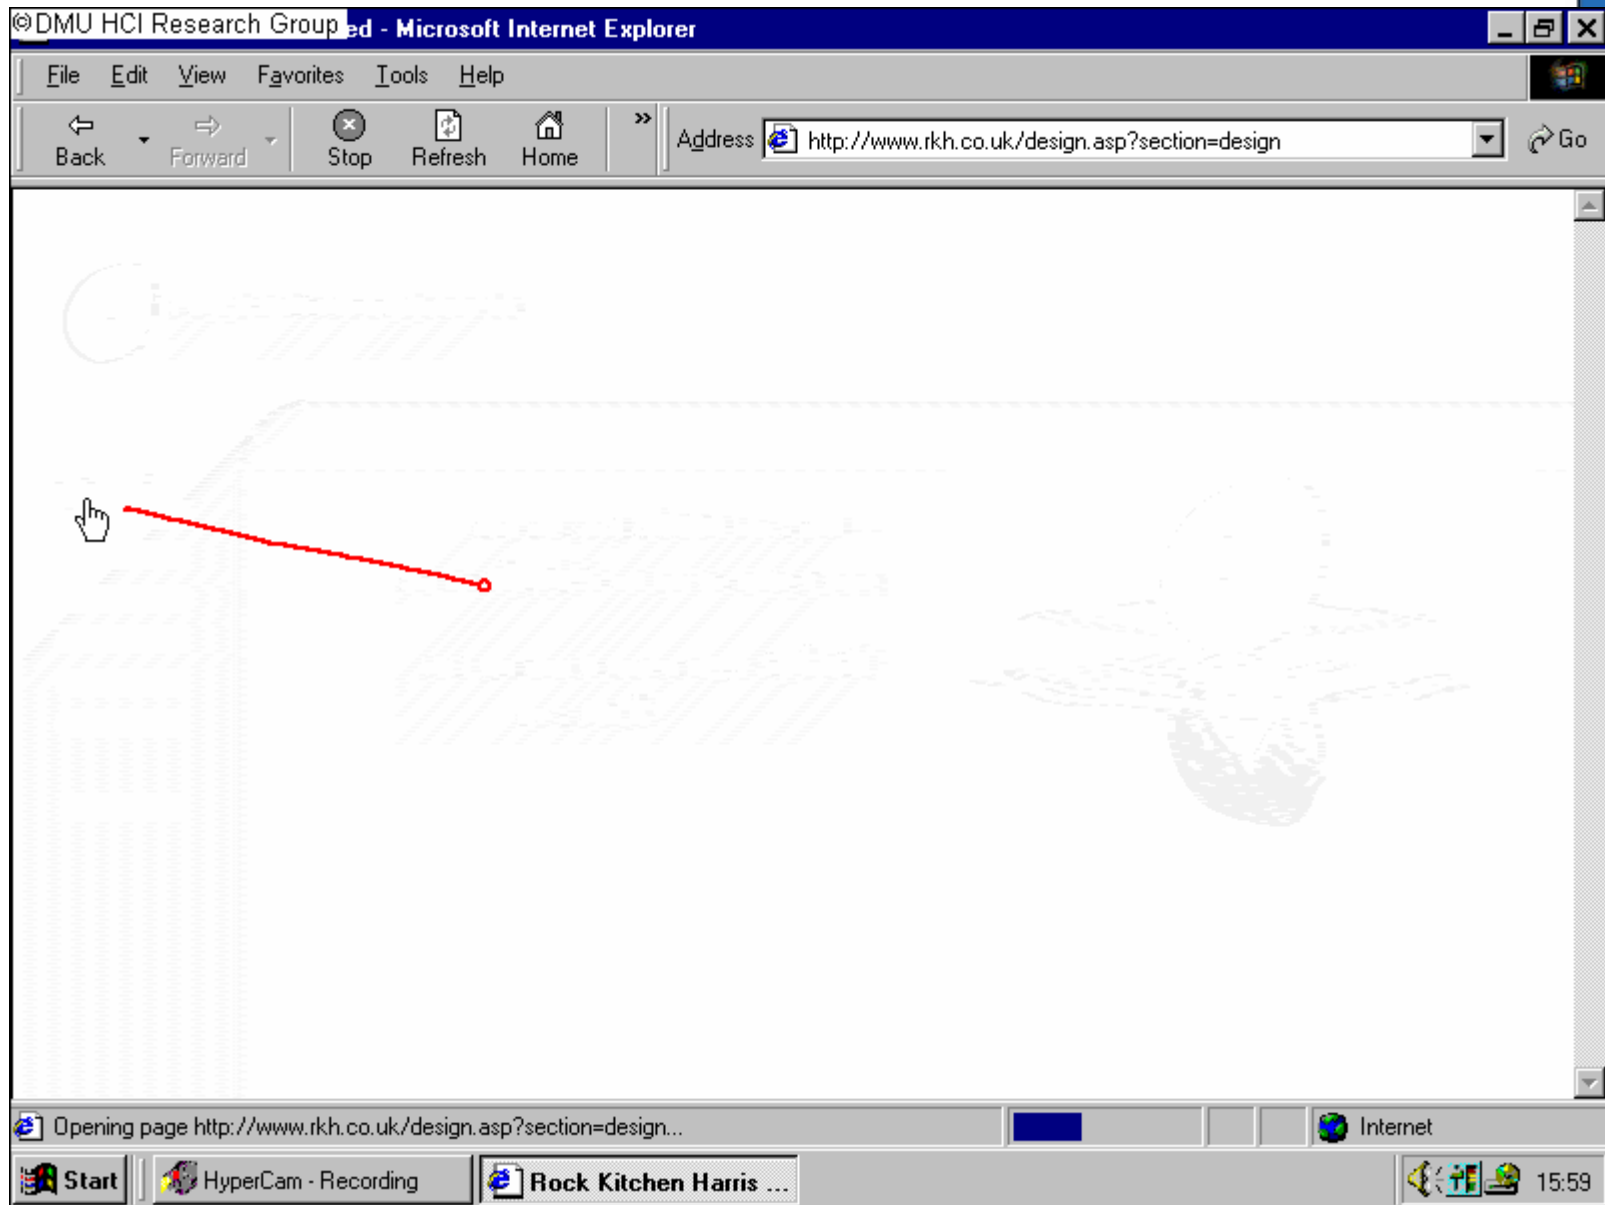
©DMU HCI Research Group ed - Microsoft Internet Explorer

File Edit View Favorites Tools Help

Back Forward Stop Refresh Home »

Address http://www.rkh.co.uk/design.asp?section=design Go

Opening page http://www.rkh.co.uk/design.asp?section=design...

Internet

Start HyperCam - Recording Rock Kitchen Harris ... 15:59